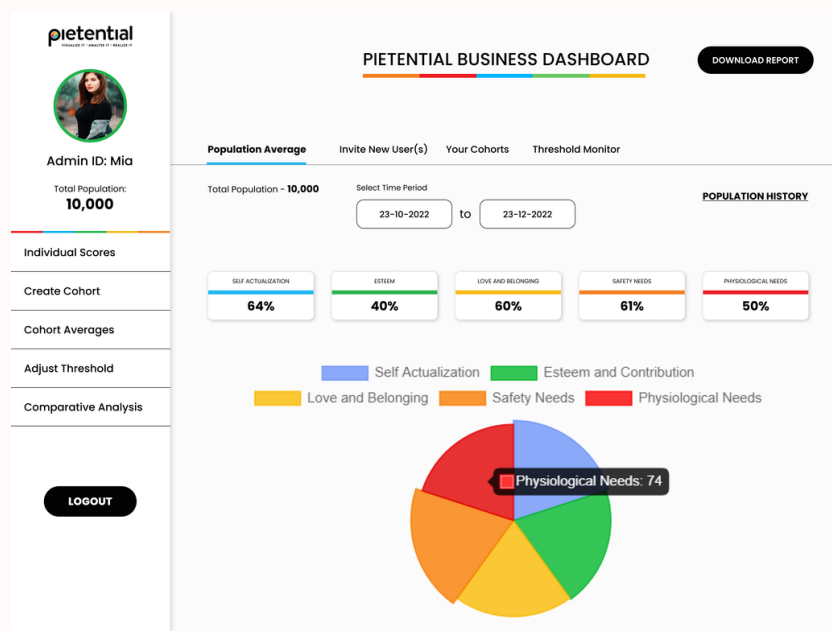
pietential
VISUALIZE IT • ANALYZE IT • REALIZE IT

Admin ID: Mia

Total Population:
10,000

Individual Scores

Create Cohort

Cohort Averages

Adjust Threshold

Comparative Analysis

LOGOUT

PIETENTIAL BUSINESS DASHBOARD

DOWNLOAD REPORT

Population Average
Invite New User(s)
Your Cohorts
Threshold Monitor

Total Population - 10,000

Select Time Period
23-10-2022 to 23-12-2022

POPULATION HISTORY

| SELF ACTUALIZATION | ESTEEM | LOVE AND BELONGING | SAFETY NEEDS | PHYSIOLOGICAL NEEDS |
|---|---|---|---|---|
| 64% | 40% | 60% | 61% | 50% |

Self Actualization
Esteem and Contribution
Love and Belonging
Safety Needs
Physiological Needs

Physiological Needs: 74